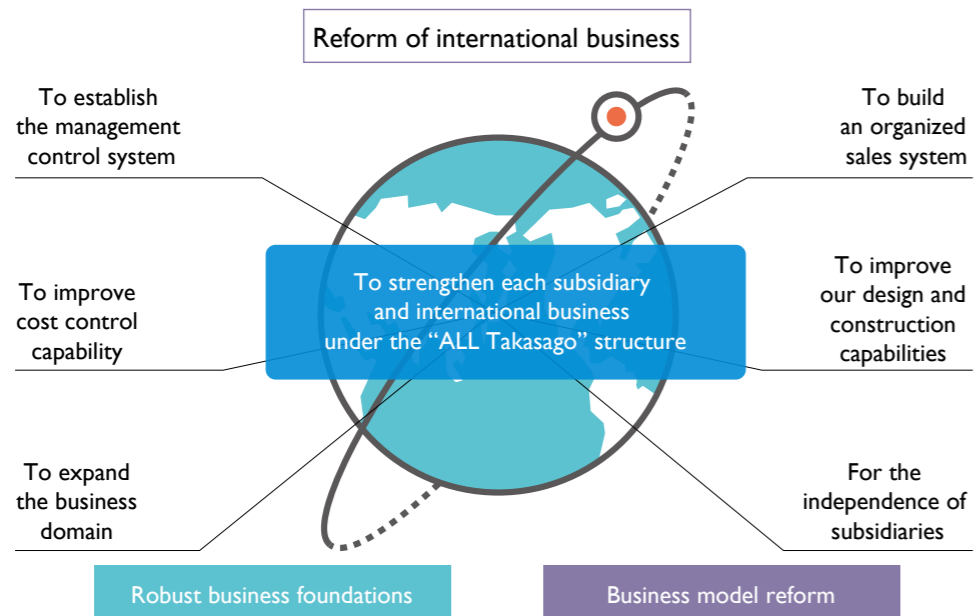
Reform of international business

To establish the management control system

To improve cost control capability

To expand the business domain

To build an organized sales system

To improve our design and construction capabilities

For the independence of subsidiaries

To strengthen each subsidiary and international business under the “ALL Takasago” structure

Robust business foundations

Business model reform